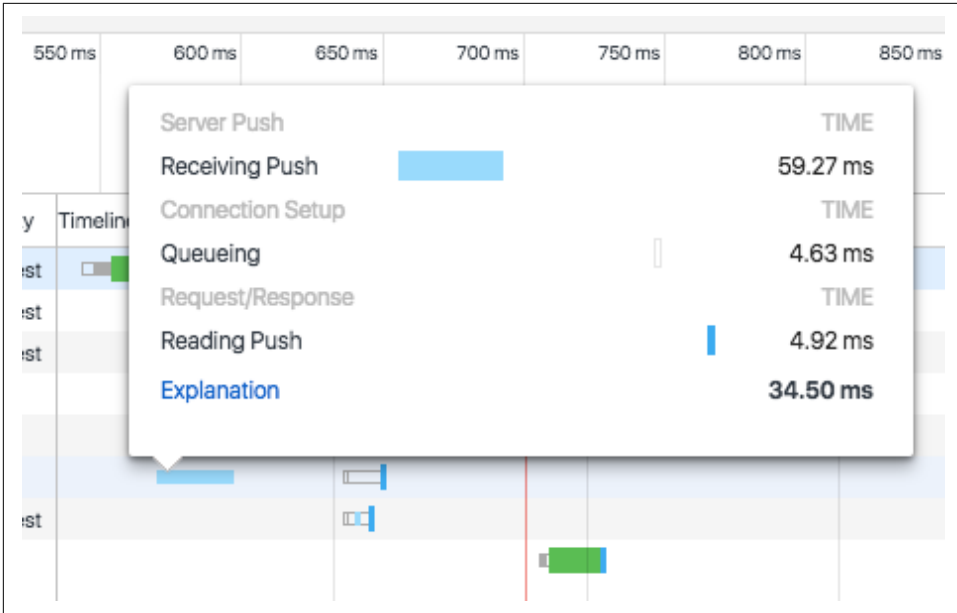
550 ms 600 ms 650 ms 700 ms 750 ms 800 ms 850 ms

y Timelin

est

est

est

est

| Server Push | TIME |
|---|---|
| Receiving Push | 59.27 ms |
| Connection Setup | TIME |
| Queueing | 4.63 ms |
| Request/Response | TIME |
| Reading Push | 4.92 ms |
| Explanation | 34.50 ms |